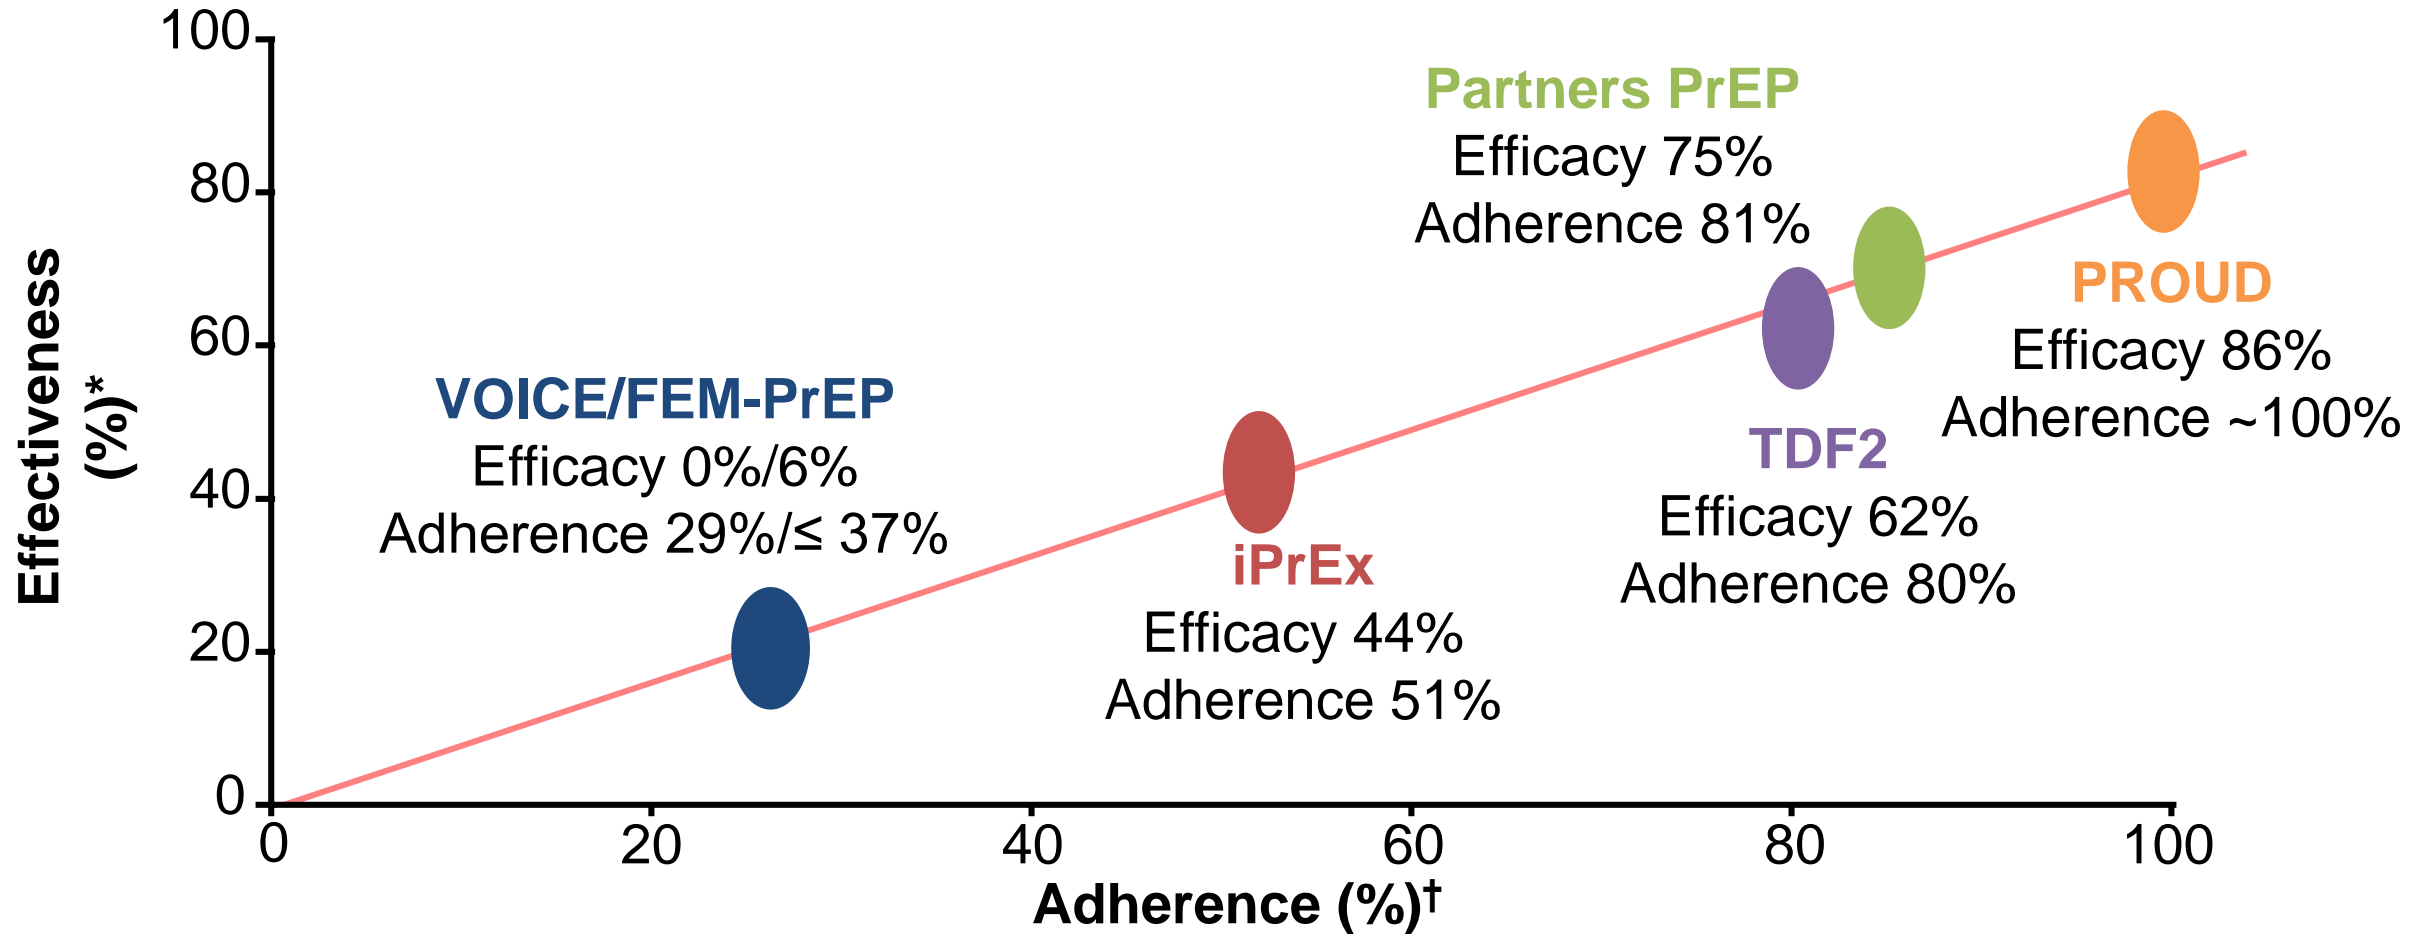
Effectiveness (%)*

100
80
60
40
20
0

Partners PrEP
Efficacy 75%
Adherence 81%

PROUD
Efficacy 86%
Adherence ~100%

VOICE/FEM-PrEP
Efficacy 0%/6%
Adherence 29%/≤ 37%

TDF2
Efficacy 62%
Adherence 80%

iPrEx
Efficacy 44%
Adherence 51%

0
20
40
60
80
100

Adherence (%)†